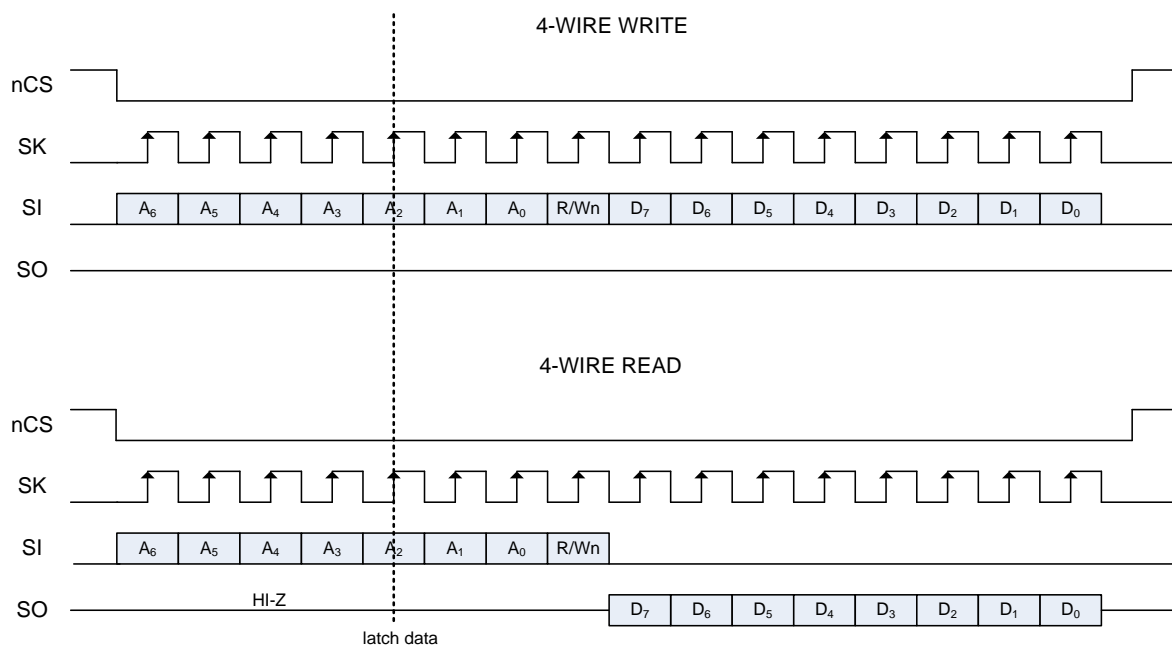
4-WIRE WRITE

nCS

SK

SI $A_6$ $A_5$ $A_4$ $A_3$ $A_2$ $A_1$ $A_0$ R/Wn $D_7$ $D_6$ $D_5$ $D_4$ $D_3$ $D_2$ $D_1$ $D_0$

SO

4-WIRE READ

nCS

SK

SI $A_6$ $A_5$ $A_4$ $A_3$ $A_2$ $A_1$ $A_0$ R/Wn

SO HI-Z $D_7$ $D_6$ $D_5$ $D_4$ $D_3$ $D_2$ $D_1$ $D_0$

latch data